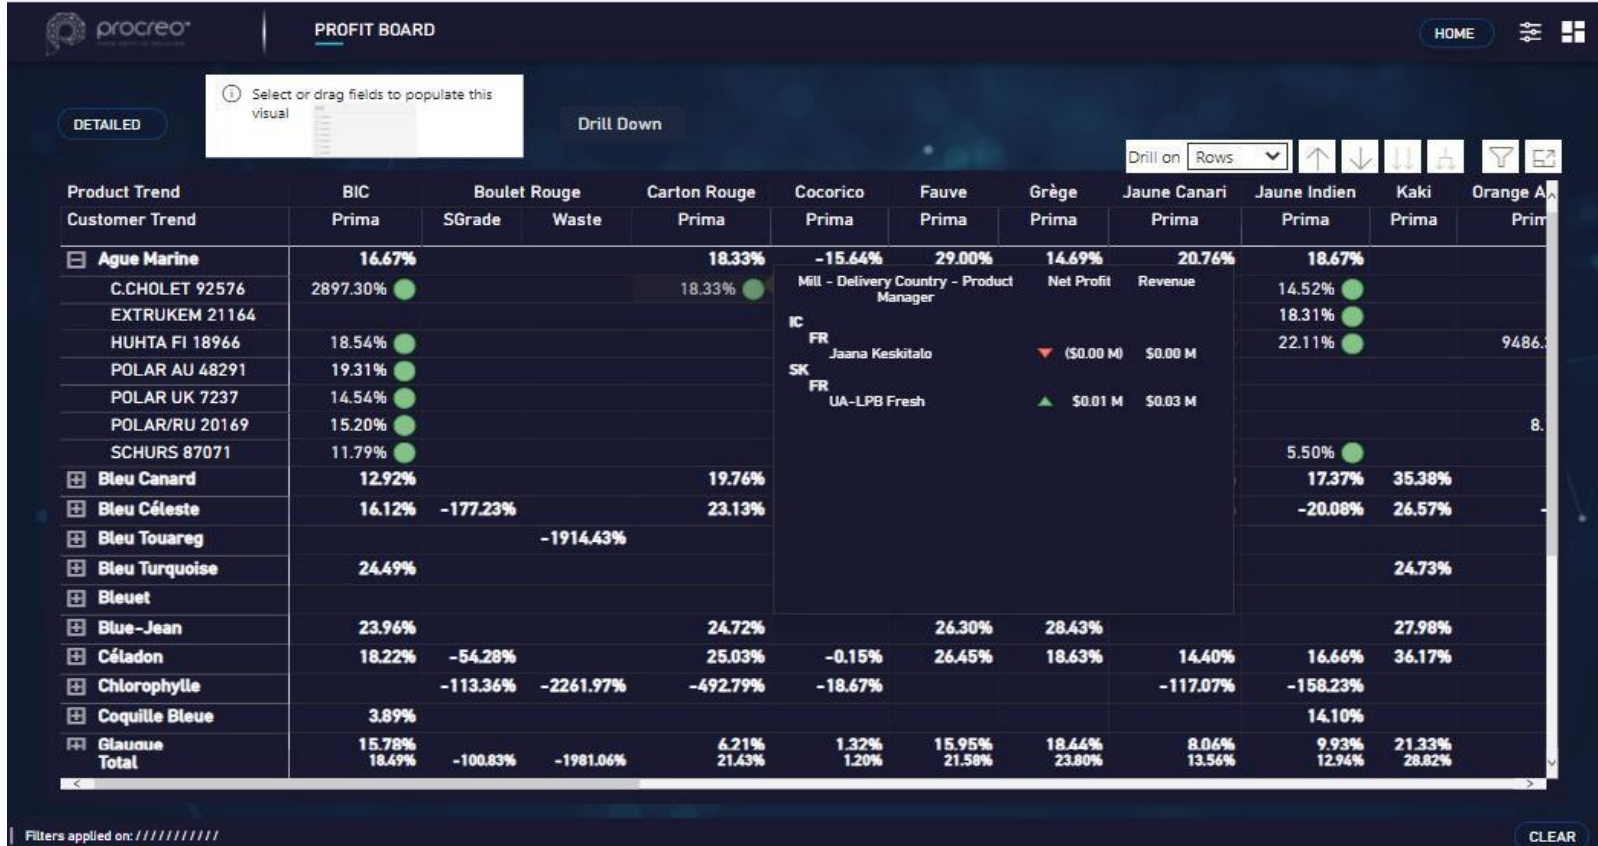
procreo

PROFIT BOARD

HOME

DETAILED

Select or drag fields to populate this visual

Drill Down

Drill on Rows

| Product Trend | BIC | Boulet Rouge | | Carton Rouge | Cocorico | Fauve | Grège | Jaune Canari | Jaune Indien | Kaki | Orange A |
|---|---|---|---|---|---|---|---|---|---|---|---|
| Customer Trend | Prima | SGrade | Waste | Prima | Prima | Prima | Prima | Prima | Prima | Prima | Prim |
| Ague Marine | 16.67% | | | 18.33% | -15.64% | 29.00% | 14.69% | 20.76% | 18.67% | | |
| C.CHOLET 92576 | 2897.30% | | | 18.33% | | | | | 14.52% | | |
| EXTRUKEM 21164 | | | | | | | | | 18.31% | | |
| HUHTA FI 18966 | 18.54% | | | | | | | | 22.11% | | 9486. |
| POLAR AU 48291 | 19.31% | | | | | | | | | | |
| POLAR UK 7237 | 14.54% | | | | | | | | | | |
| POLAR/RU 20169 | 15.20% | | | | | | | | | | 8. |
| SCHURS 87071 | 11.79% | | | | | | | | 5.50% | | |
| Bleu Canard | 12.92% | | | 19.76% | | | | | 17.37% | 35.38% | |
| Bleu Céleste | 16.12% | -177.23% | | 23.13% | | | | | -20.08% | 26.57% | |
| Bleu Touareg | | | -1914.43% | | | | | | | | |
| Bleu Turquoise | 24.49% | | | | | | | | | 24.73% | |
| Bleuet | | | | | | | | | | | |
| Blue-Jean | 23.96% | | | 24.72% | | 26.30% | 28.43% | | | 27.98% | |
| Céladon | 18.22% | -54.28% | | 25.03% | -0.15% | 26.45% | 18.63% | 14.40% | 16.66% | 36.17% | |
| Chlorophylle | | -113.36% | -2261.97% | -492.79% | -18.67% | | | -117.07% | -158.23% | | |
| Coquille Bleue | 3.89% | | | | | | | | 14.10% | | |
| Glauque | 15.78% | | | 6.21% | 1.32% | 15.95% | 18.44% | 8.06% | 9.93% | 21.33% | |
| Total | 18.49% | -100.83% | -1981.06% | 21.43% | 1.20% | 21.58% | 23.80% | 13.56% | 12.94% | 28.82% | |

| Mill - Delivery Country - Product Manager | Net Profit | Revenue |
|---|---|---|
| IC | | |
| FR | | |
| Jaana Keskitalo | ($0.00 M) | $0.00 M |
| SK | | |
| FR | | |
| UA-LPB Fresh | $0.01 M | $0.03 M |

Filters applied on: ///////////

CLEAR